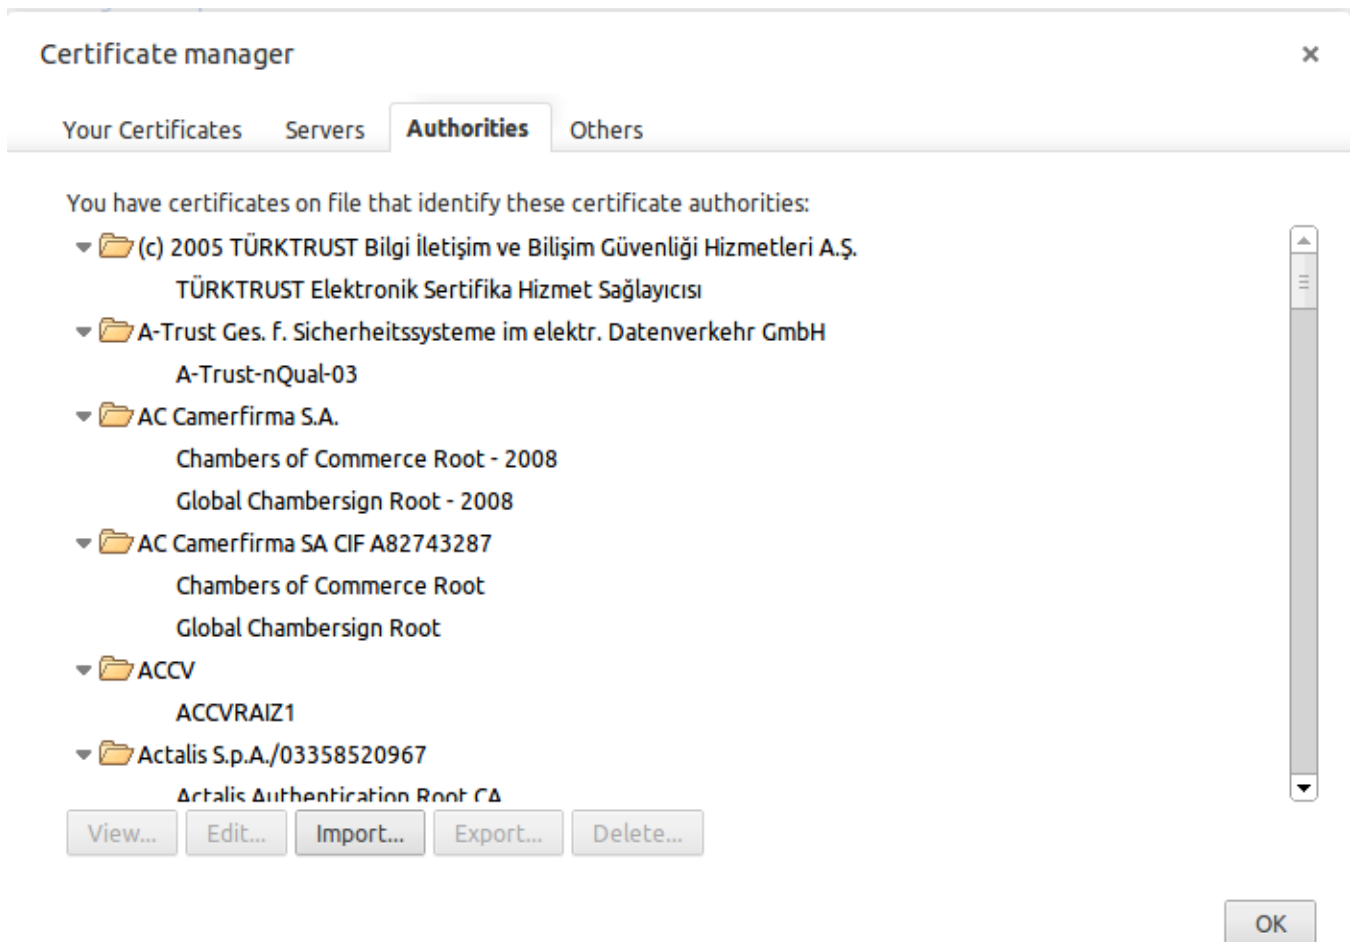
Certificate manager

×

Your Certificates Servers Authorities Others

You have certificates on file that identify these certificate authorities:

(c) 2005 TÜRKTRUST Bilgi İletişim ve Bilişim Güvenliği Hizmetleri A.Ş.

TÜRKTRUST Elektronik Sertifika Hizmet Sağlayıcısı

A-Trust Ges. f. Sicherheitssysteme im elektr. Datenverkehr GmbH

A-Trust-nQual-03

AC Camerfirma S.A.

Chambers of Commerce Root - 2008

Global Chambersign Root - 2008

AC Camerfirma SA CIF A82743287

Chambers of Commerce Root

Global Chambersign Root

ACCV

ACCVRAIZ1

Actalis S.p.A./03358520967

Actalis Authentication Root CA

View... Edit... Import... Export... Delete...

OK